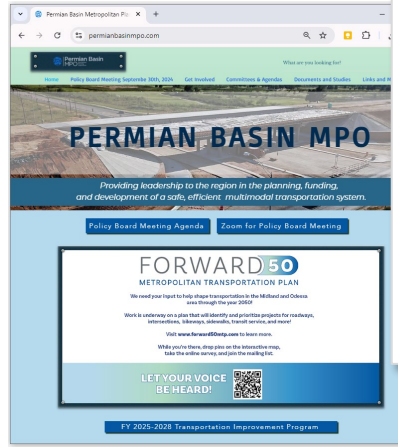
Permian Basin Metropolitan Pl ×  +

permianbasinmpo.com

Permian Basin MPO

What are you looking for?

Home  Policy Board Meeting Septembe 30th, 2024  Get Involved  Committees & Agendas  Documents and Studies  Links and R

PERMIAN BASIN MPO

Providing leadership to the region in the planning, funding, and development of a safe, efficient multimodal transportation system.

Policy Board Meeting Agenda

Zoom for Policy Board Meeting

FORWARD 50

METROPOLITAN TRANSPORTATION PLAN

We need your input to help shape transportation in the Midland and Odessa area through the year 2050!

Work is underway on a plan that will identify and prioritize projects for roadways, intersections, bikeways, sidewalks, transit service, and more!

Visit www.forward50mtp.com to learn more.

While you're there, drop pins on the interactive map, take the online survey, and join the mailing list.

LET YOUR VOICE BE HEARD!

FY 2025-2028 Transportation Improvement Program